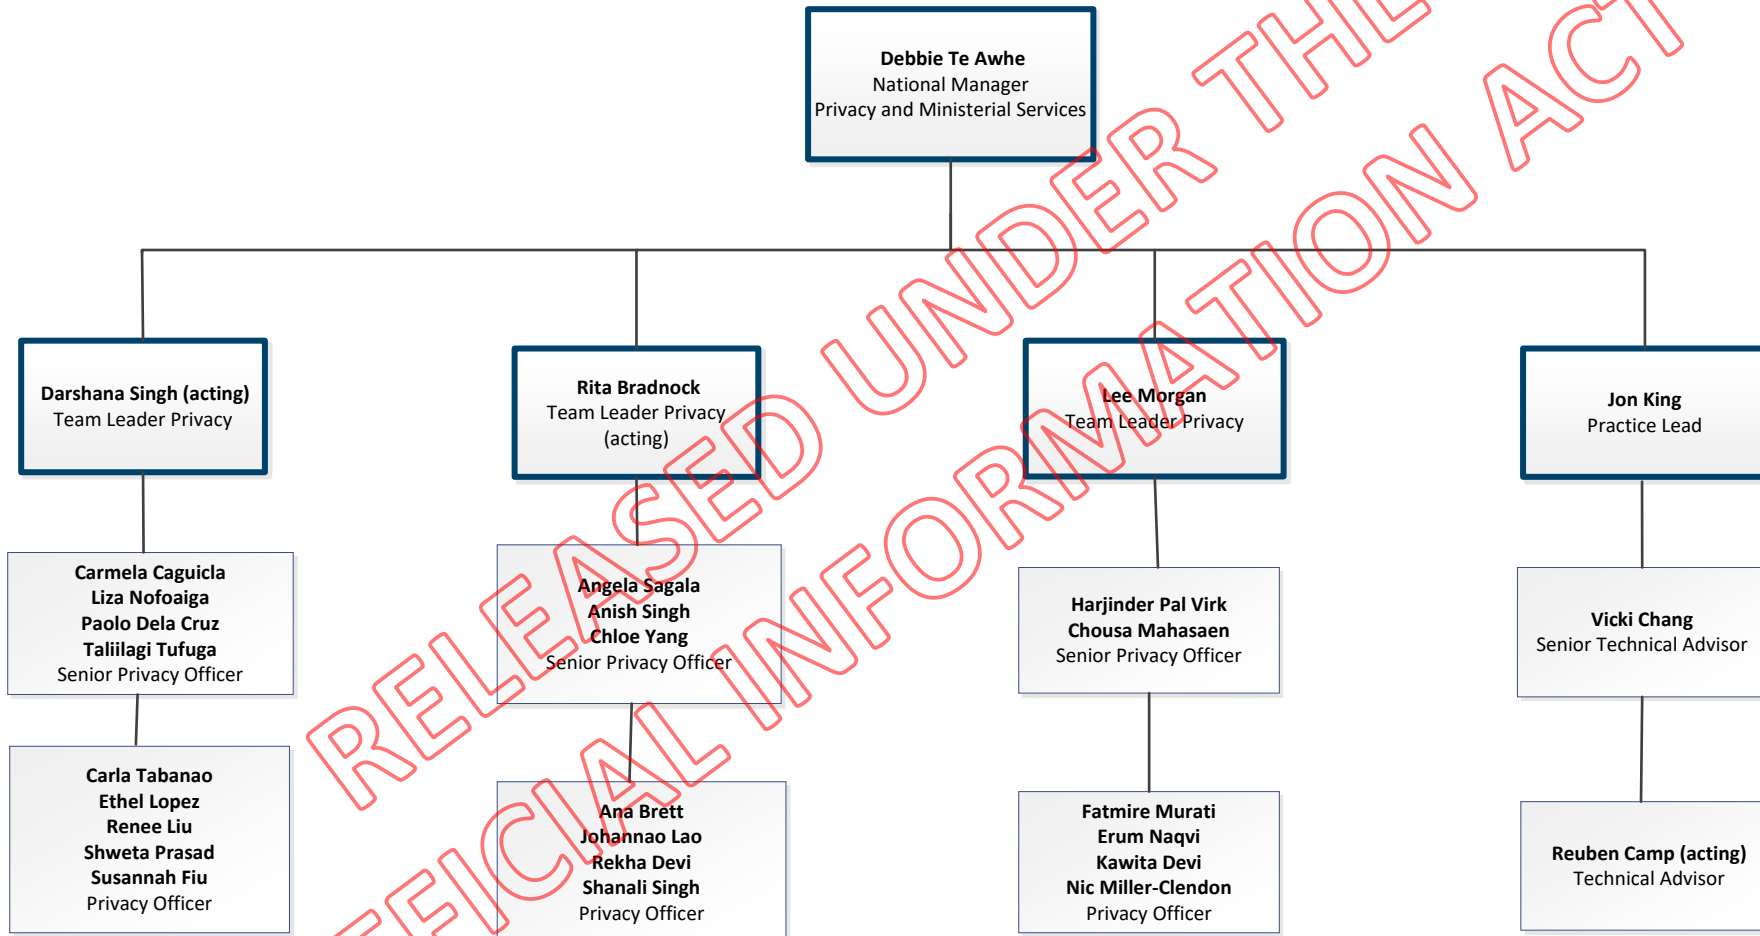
Debbie Te Awhe
National Manager
Privacy and Ministerial Services

Darshana Singh (acting)
Team Leader Privacy

Rita Bradnock
Team Leader Privacy
(acting)

Lee Morgan
Team Leader Privacy

Jon King
Practice Lead

Carmela Caguicla
Liza Nofoaiga
Paolo Dela Cruz
Taliilagi Tufuga
Senior Privacy Officer

Angela Sagala
Anish Singh
Chloe Yang
Senior Privacy Officer

Harjinder Pal Virk
Chousa Mahasaen
Senior Privacy Officer

Vicki Chang
Senior Technical Advisor

Carla Tabanao
Ethel Lopez
Renee Liu
Shweta Prasad
Susannah Fiu
Privacy Officer

Ana Brett
Johannao Lao
Rekha Devi
Shanali Singh
Privacy Officer

Fatmire Murati
Erum Naqvi
Kawita Devi
Nic Miller-Clendon
Privacy Officer

Reuben Camp (acting)
Technical Advisor

RELEASED UNDER THE
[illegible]FICIAL INFORMATION ACT